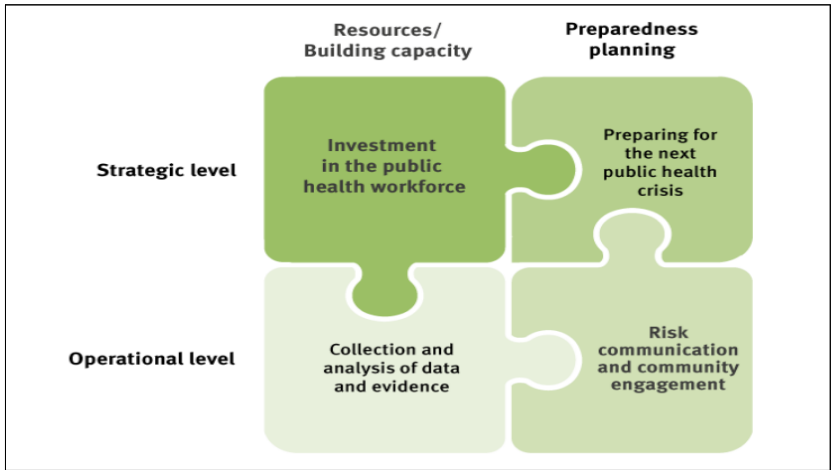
Resources/
Building capacity

Preparedness planning

Strategic level

Investment in the public health workforce

Preparing for the next public health crisis

Operational level

Collection and analysis of data and evidence

Risk communication and community engagement